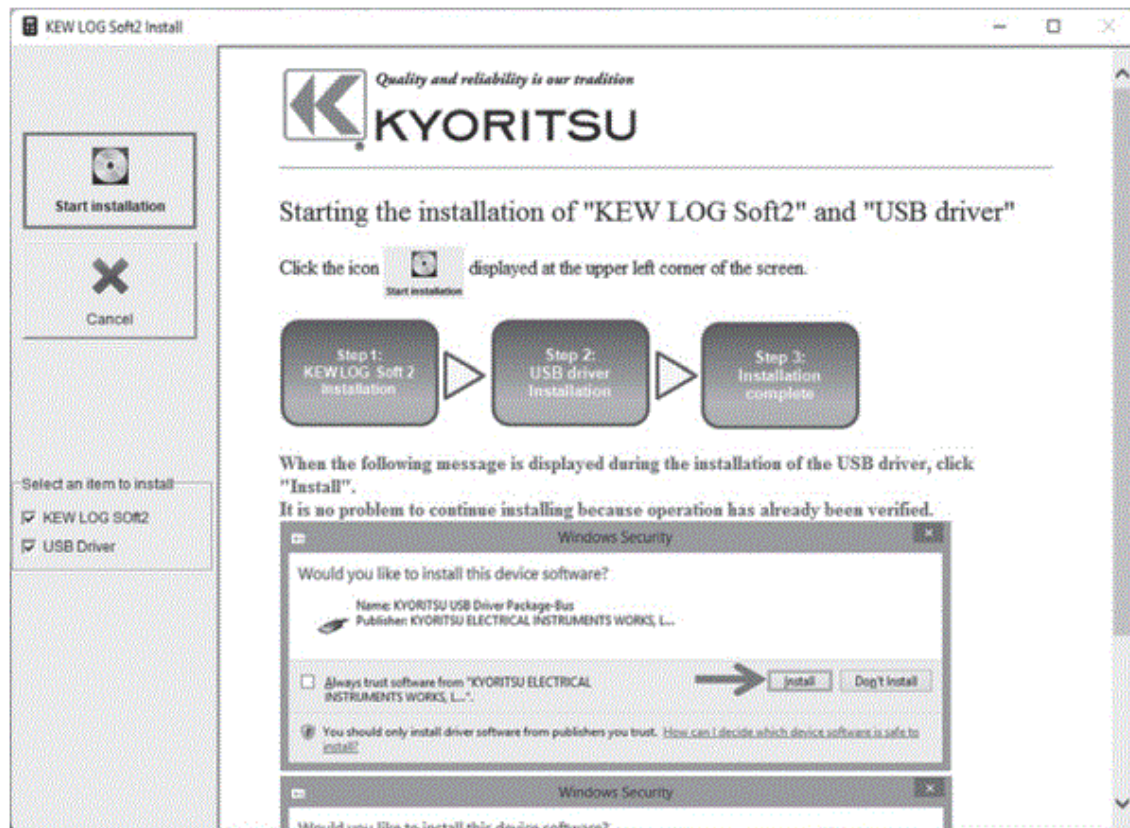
KEW LOG Soft2 Install

Start installation

Cancel

Select an item to install

KEW LOG Soft2

USB Driver

Quality and reliability is our tradition

KYORITSU

Starting the installation of "KEW LOG Soft2" and "USB driver"

Click the icon Start installation displayed at the upper left corner of the screen.

Step 1: KEWLOG Soft 2 installation

Step 2: USB driver installation

Step 3: Installation complete

When the following message is displayed during the installation of the USB driver, click "Install".

It is no problem to continue installing because operation has already been verified.

Windows Security

Would you like to install this device software?

Name: KYORITSU USB Driver Package-Bus

Publisher: KYORITSU ELECTRICAL INSTRUMENTS WORKS, L...

Always trust software from "KYORITSU ELECTRICAL INSTRUMENTS WORKS, L...".

Install

Don't Install

You should only install driver software from publishers you trust. How can I decide which device software is safe to install?

Windows Security

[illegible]